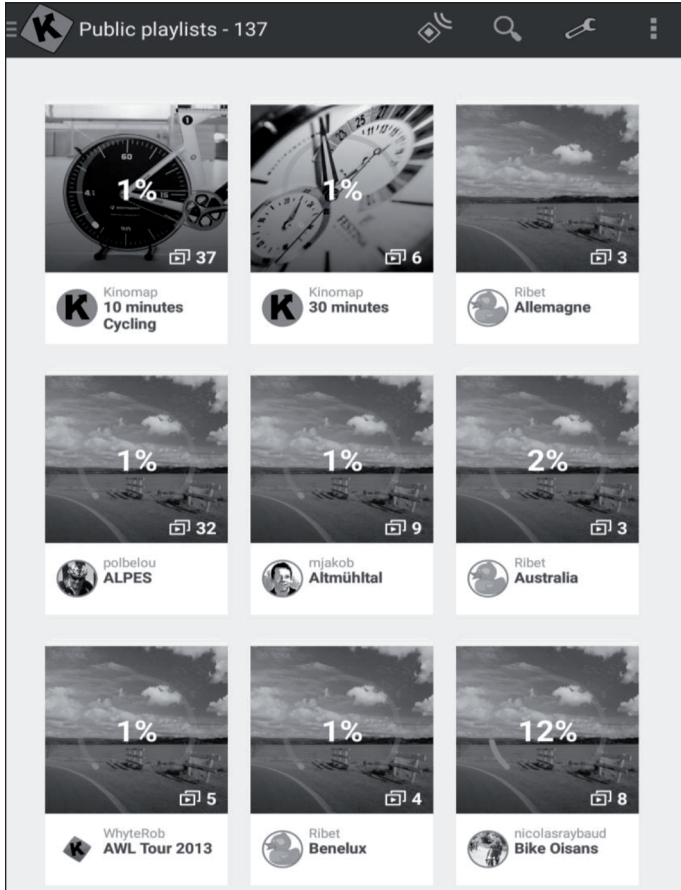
Public playlists - 137

1%
37
Kinomap
10 minutes Cycling

1%
6
Kinomap
30 minutes

3
Ribet
Allemagne

1%
32
polbelou
ALPES

1%
9
mjakob
Altmühltal

2%
3
Ribet
Australia

1%
5
WhyteRob
AWL Tour 2013

1%
4
Ribet
Benelux

12%
8
nicolasraybaud
Bike Oisans